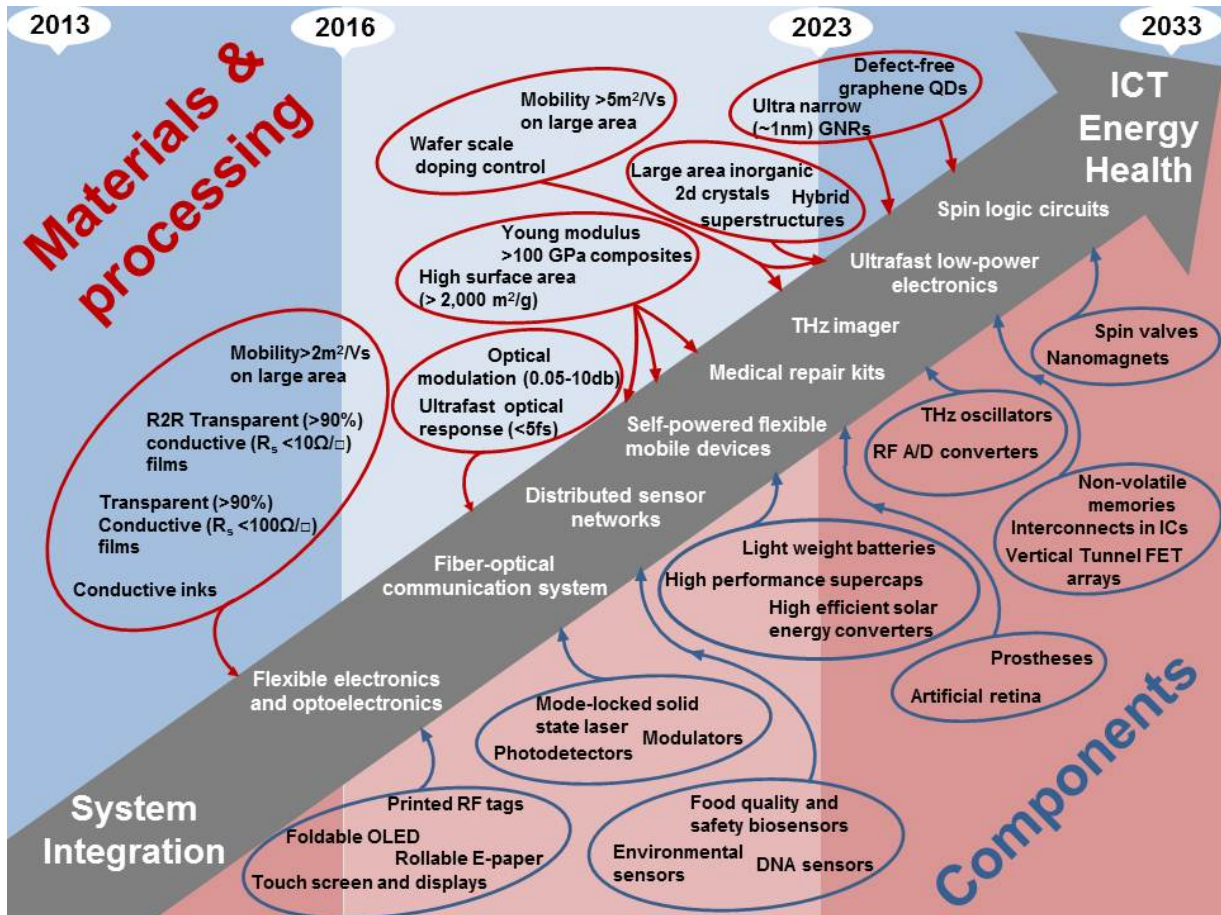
2013

2016

2023

2033

Materials & processing

ICT Energy Health

Defect-free graphene QDs

Ultra narrow (~1nm) GNRs

Mobility >5m$^2$/Vs on large area

Wafer scale doping control

Large area inorganic 2d crystals

Hybrid superstructures

Young modulus >100 GPa composites

High surface area (> 2,000 m$^2$/g)

Spin logic circuits

Ultrafast low-power electronics

THz imager

Spin valves

Nanomagnets

Mobility>2m$^2$/Vs on large area

R2R Transparent (>90%) conductive (R$_s$ <10Ω/□) films

Transparent (>90%) Conductive (R$_s$ <100Ω/□) films

Conductive inks

Optical modulation (0.05-10db)

Ultrafast optical response (<5fs)

Medical repair kits

Self-powered flexible mobile devices

THz oscillators

RF A/D converters

Distributed sensor networks

Non-volatile memories

Interconnects in ICs

Vertical Tunnel FET arrays

Fiber-optical communication system

Light weight batteries

High performance supercaps

High efficient solar energy converters

Prostheses

Artificial retina

Flexible electronics and optoelectronics

Mode-locked solid state laser

Modulators

Photodetectors

Components

System Integration

Printed RF tags

Foldable OLED

Rollable E-paper

Touch screen and displays

Food quality and safety biosensors

Environmental sensors

DNA sensors